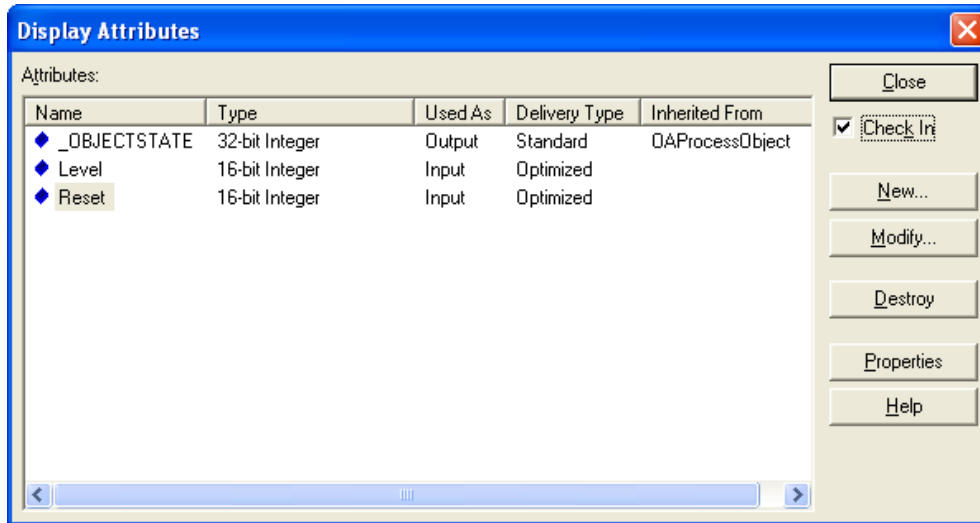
Display Attributes

Attributes:

| Name | Type | Used As | Delivery Type | Inherited From |
|---|---|---|---|---|
| _OBJECTSTATE | 32-bit Integer | Output | Standard | OAProcessObject |
| Level | 16-bit Integer | Input | Optimized | |
| Reset | 16-bit Integer | Input | Optimized | |

Close
Check In
New...
Modify...
Destroy
Properties
Help